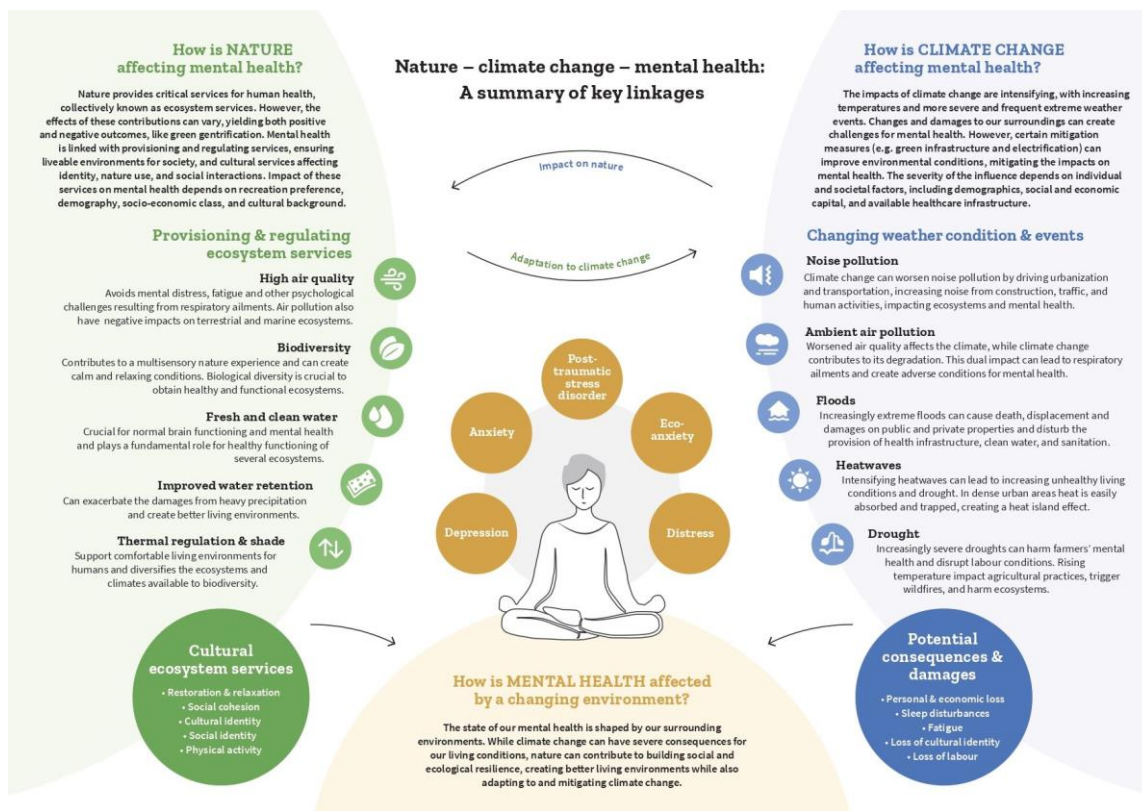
How is NATURE affecting mental health?

Nature provides critical services for human health, collectively known as ecosystem services. However, the effects of these contributions can vary, yielding both positive and negative outcomes, like green gentrification. Mental health is linked with provisioning and regulating services, ensuring liveable environments for society, and cultural services affecting identity, nature use, and social interactions. Impact of these services on mental health depends on recreation preference, demography, socio-economic class, and cultural background.

Nature – climate change – mental health: A summary of key linkages

How is CLIMATE CHANGE affecting mental health?

The impacts of climate change are intensifying, with increasing temperatures and more severe and frequent extreme weather events. Changes and damages to our surroundings can create challenges for mental health. However, certain mitigation measures (e.g. green infrastructure and electrification) can improve environmental conditions, mitigating the impacts on mental health. The severity of the influence depends on individual and societal factors, including demographics, social and economic capital, and available healthcare infrastructure.

Impact on nature

Adaptation to climate change

Provisioning & regulating ecosystem services

High air quality
Avoids mental distress, fatigue and other psychological challenges resulting from respiratory ailments. Air pollution also have negative impacts on terrestrial and marine ecosystems.

Biodiversity
Contributes to a multisensory nature experience and can create calm and relaxing conditions. Biological diversity is crucial to obtain healthy and functional ecosystems.

Fresh and clean water
Crucial for normal brain functioning and mental health and plays a fundamental role for healthy functioning of several ecosystems.

Improved water retention
Can exacerbate the damages from heavy precipitation and create better living environments.

Thermal regulation & shade
Support comfortable living environments for humans and diversifies the ecosystems and climates available to biodiversity.

Changing weather condition & events

Noise pollution
Climate change can worsen noise pollution by driving urbanization and transportation, increasing noise from construction, traffic, and human activities, impacting ecosystems and mental health.

Ambient air pollution
Worsened air quality affects the climate, while climate change contributes to its degradation. This dual impact can lead to respiratory ailments and create adverse conditions for mental health.

Floods
Increasingly extreme floods can cause death, displacement and damages on public and private properties and disturb the provision of health infrastructure, clean water, and sanitation.

Heatwaves
Intensifying heatwaves can lead to increasing unhealthy living conditions and drought. In dense urban areas heat is easily absorbed and trapped, creating a heat island effect.

Drought
Increasingly severe droughts can harm farmers' mental health and disrupt labour conditions. Rising temperature impact agricultural practices, trigger wildfires, and harm ecosystems.

Post-traumatic stress disorder

Anxiety

Eco-anxiety

Depression

Distress

Cultural ecosystem services
• Restoration & relaxation
• Social cohesion
• Cultural identity
• Social identity
• Physical activity

How is MENTAL HEALTH affected by a changing environment?

The state of our mental health is shaped by our surrounding environments. While climate change can have severe consequences for our living conditions, nature can contribute to building social and ecological resilience, creating better living environments while also adapting to and mitigating climate change.

Potential consequences & damages
• Personal & economic loss
• Sleep disturbances
• Fatigue
• Loss of cultural identity
• Loss of labour